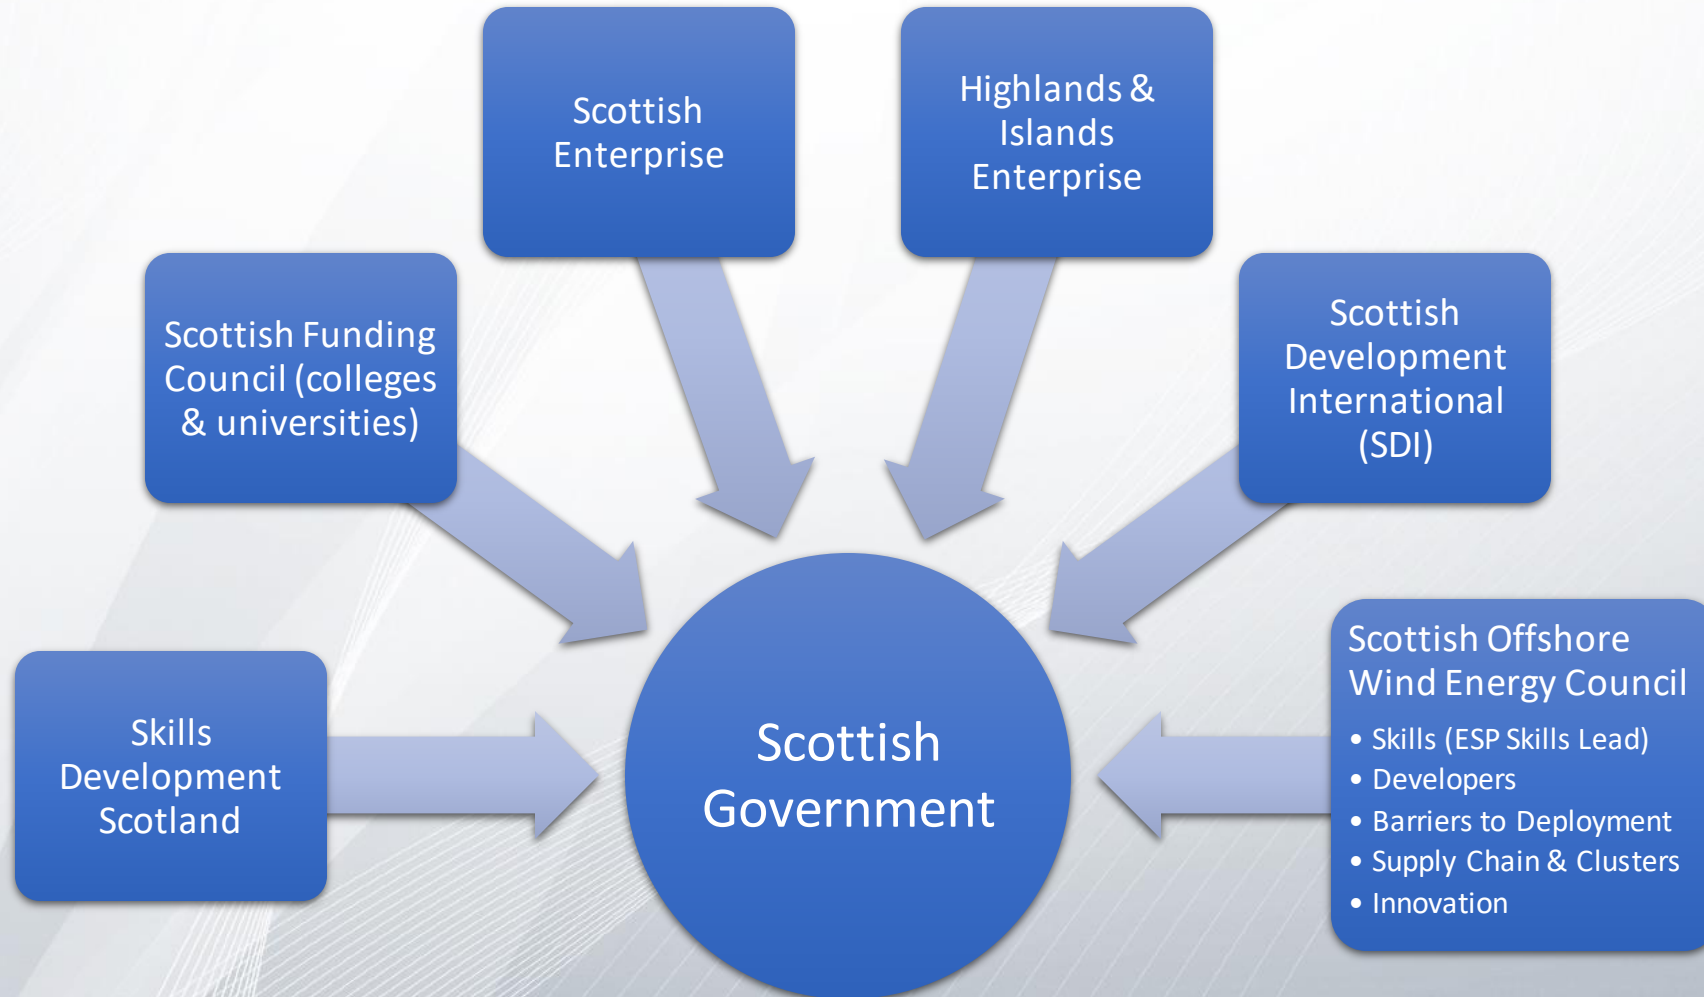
Scottish Enterprise

Highlands & Islands Enterprise

Scottish Funding Council (colleges & universities)

Scottish Development International (SDI)

Scottish Offshore Wind Energy Council
- Skills (ESP Skills Lead)
- Developers
- Barriers to Deployment
- Supply Chain & Clusters
- Innovation

Skills Development Scotland

Scottish Government